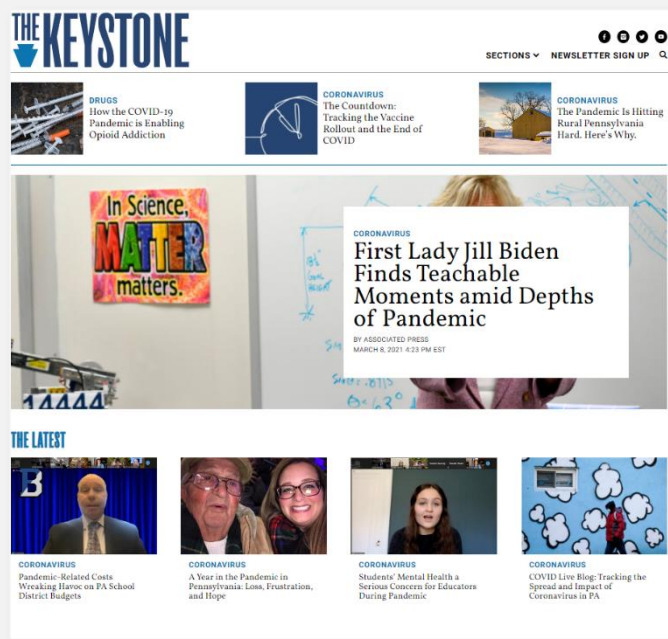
THE KEYSTONE

SECTIONS NEWSLETTER SIGN UP

DRUGS
How the COVID-19 Pandemic is Enabling Opioid Addiction

CORONAVIRUS
The Countdown: Tracking the Vaccine Rollout and the End of COVID

CORONAVIRUS
The Pandemic Is Hitting Rural Pennsylvania Hard. Here's Why.

In Science, MATTER matters.

CORONAVIRUS
First Lady Jill Biden Finds Teachable Moments amid Depths of Pandemic
BY ASSOCIATED PRESS
MARCH 8, 2021 4:23 PM EST

THE LATEST

CORONAVIRUS
Pandemic-Related Costs Wreaking Havoc on PA School District Budgets

CORONAVIRUS
A Year in the Pandemic in Pennsylvania: Loss, Frustration, and Hope

CORONAVIRUS
Students' Mental Health a Serious Concern for Educators During Pandemic

CORONAVIRUS
COVID Live Blog: Tracking the Spread and Impact of Coronavirus in PA